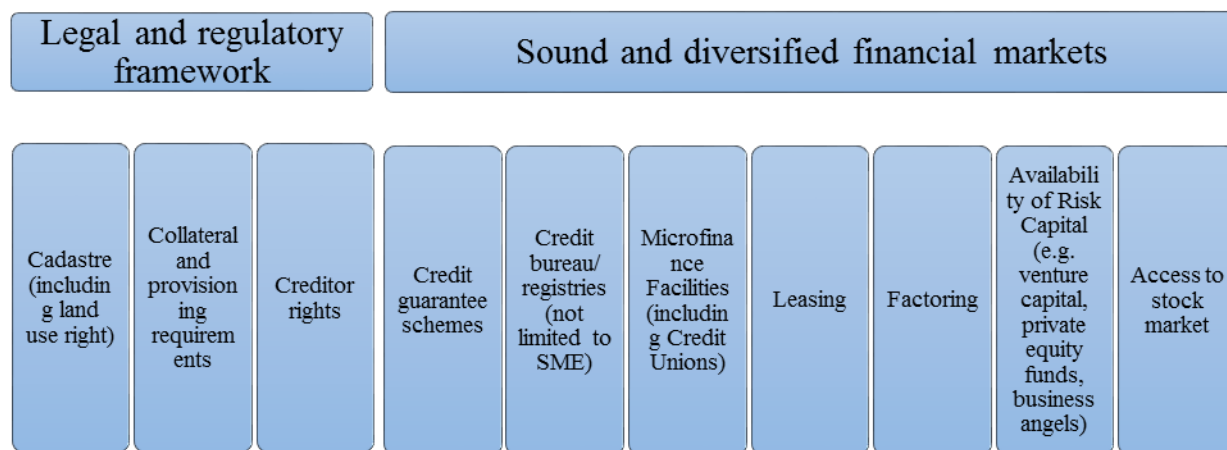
Legal and regulatory framework

Sound and diversified financial markets

Cadastre (including land use right)

Collateral and provisioning requirements

Creditor rights

Credit guarantee schemes

Credit bureau/ registries (not limited to SME)

Microfinance Facilities (including Credit Unions)

Leasing

Factoring

Availability of Risk Capital (e.g. venture capital, private equity funds, business angels)

Access to stock market